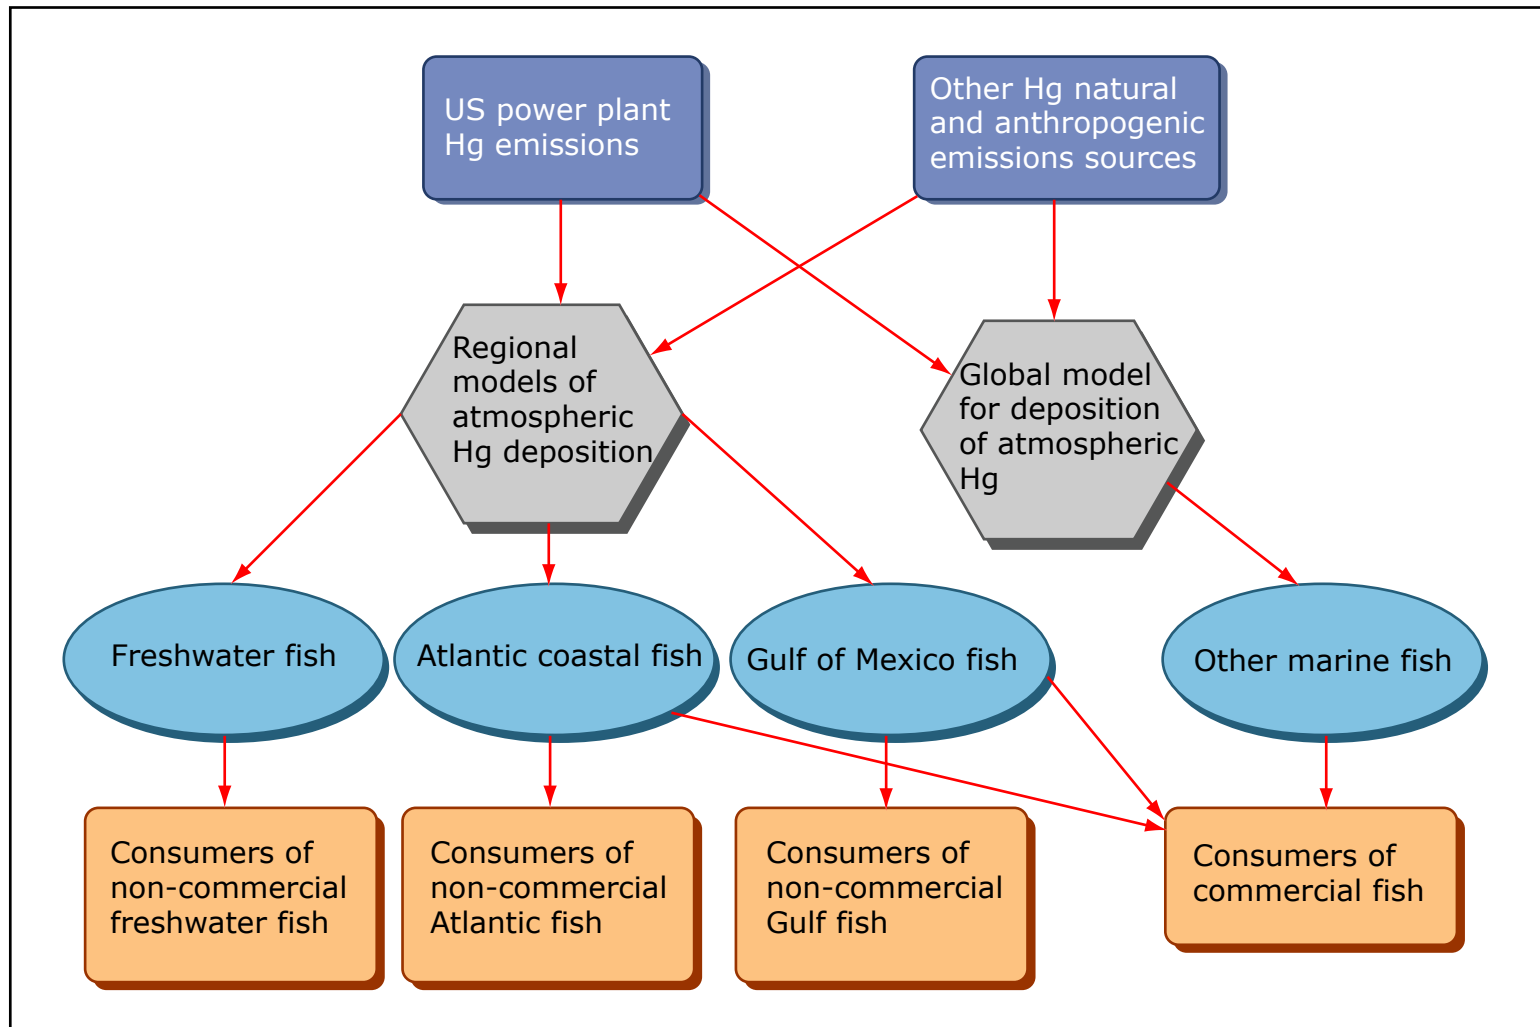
US power plant Hg emissions

Other Hg natural and anthropogenic emissions sources

Regional models of atmospheric Hg deposition

Global model for deposition of atmospheric Hg

Freshwater fish

Atlantic coastal fish

Gulf of Mexico fish

Other marine fish

Consumers of non-commercial freshwater fish

Consumers of non-commercial Atlantic fish

Consumers of non-commercial Gulf fish

Consumers of commercial fish